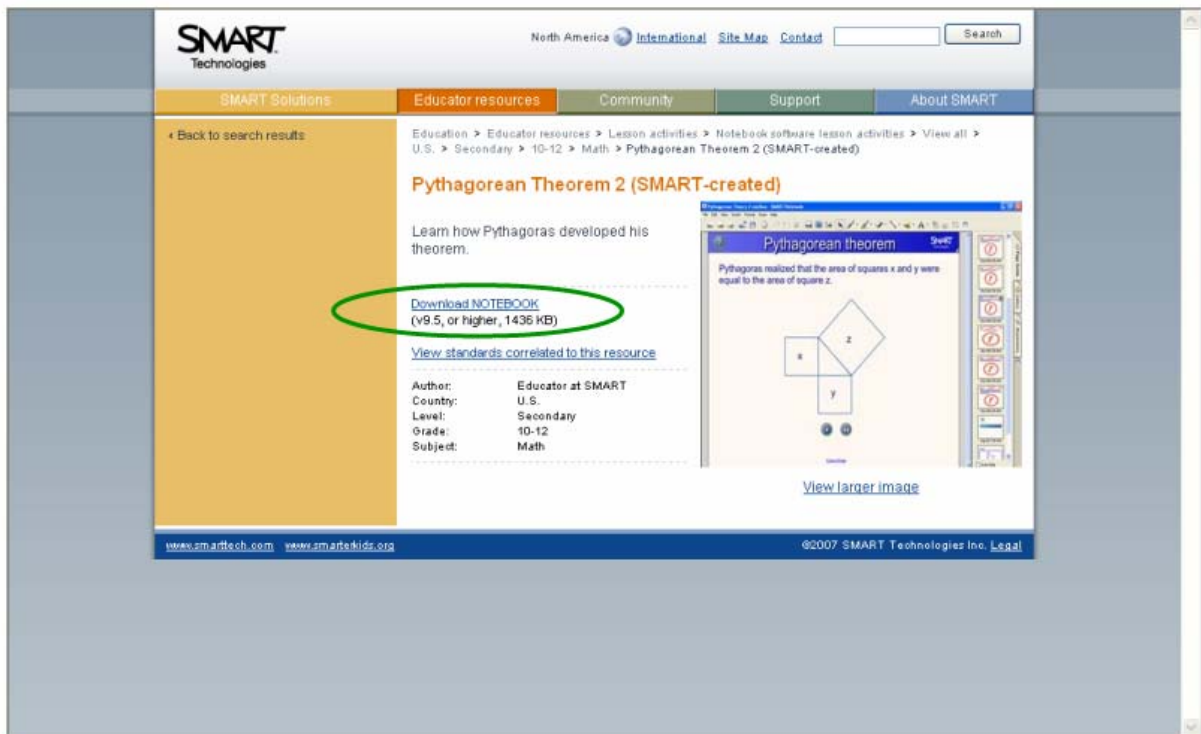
SMART Technologies

North America International Site Map Contact Search

SMART Solutions Educator resources Community Support About SMART

‹ Back to search results

Education > Educator resources > Lesson activities > Notebook software lesson activities > View all > U.S. > Secondary > 10-12 > Math > Pythagorean Theorem 2 (SMART-created)

Pythagorean Theorem 2 (SMART-created)

Learn how Pythagoras developed his theorem.

Download NOTEBOOK
(v9.5, or higher, 1436 KB)

View standards correlated to this resource

| | |
|---|---|
| Author: | Educator at SMART |
| Country: | U.S. |
| Level: | Secondary |
| Grade: | 10-12 |
| Subject: | Math |

Pythagorean theorem

Pythagoras realized that the area of squares x and y were equal to the area of square z.

x
z
y

View larger image

www.smarttech.com www.smarterkids.org

©2007 SMART Technologies Inc. Legal